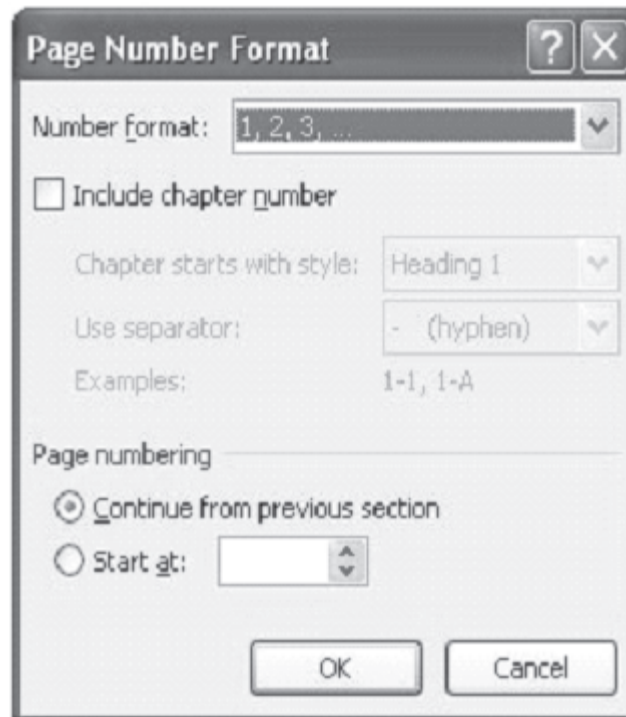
Page Number Format

?

X

Number format: 1, 2, 3, ...

Include chapter number

Chapter starts with style: Heading 1

Use separator: - (hyphen)

Examples: 1-1, 1-A

Page numbering

Continue from previous section

Start at:

OK

Cancel